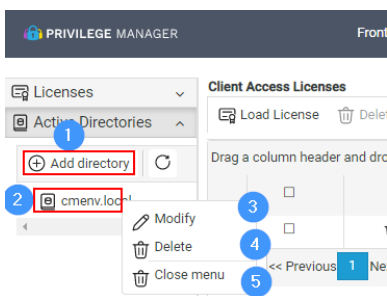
PRIVILEGE MANAGER

Front

Licenses

Active Directories

1

Add directory

2

cmenv.local

Client Access Licenses

Load License

Delet

Drag a column header and dro

Modify

3

Delete

4

Close menu

5

<< Previous

1

Ne